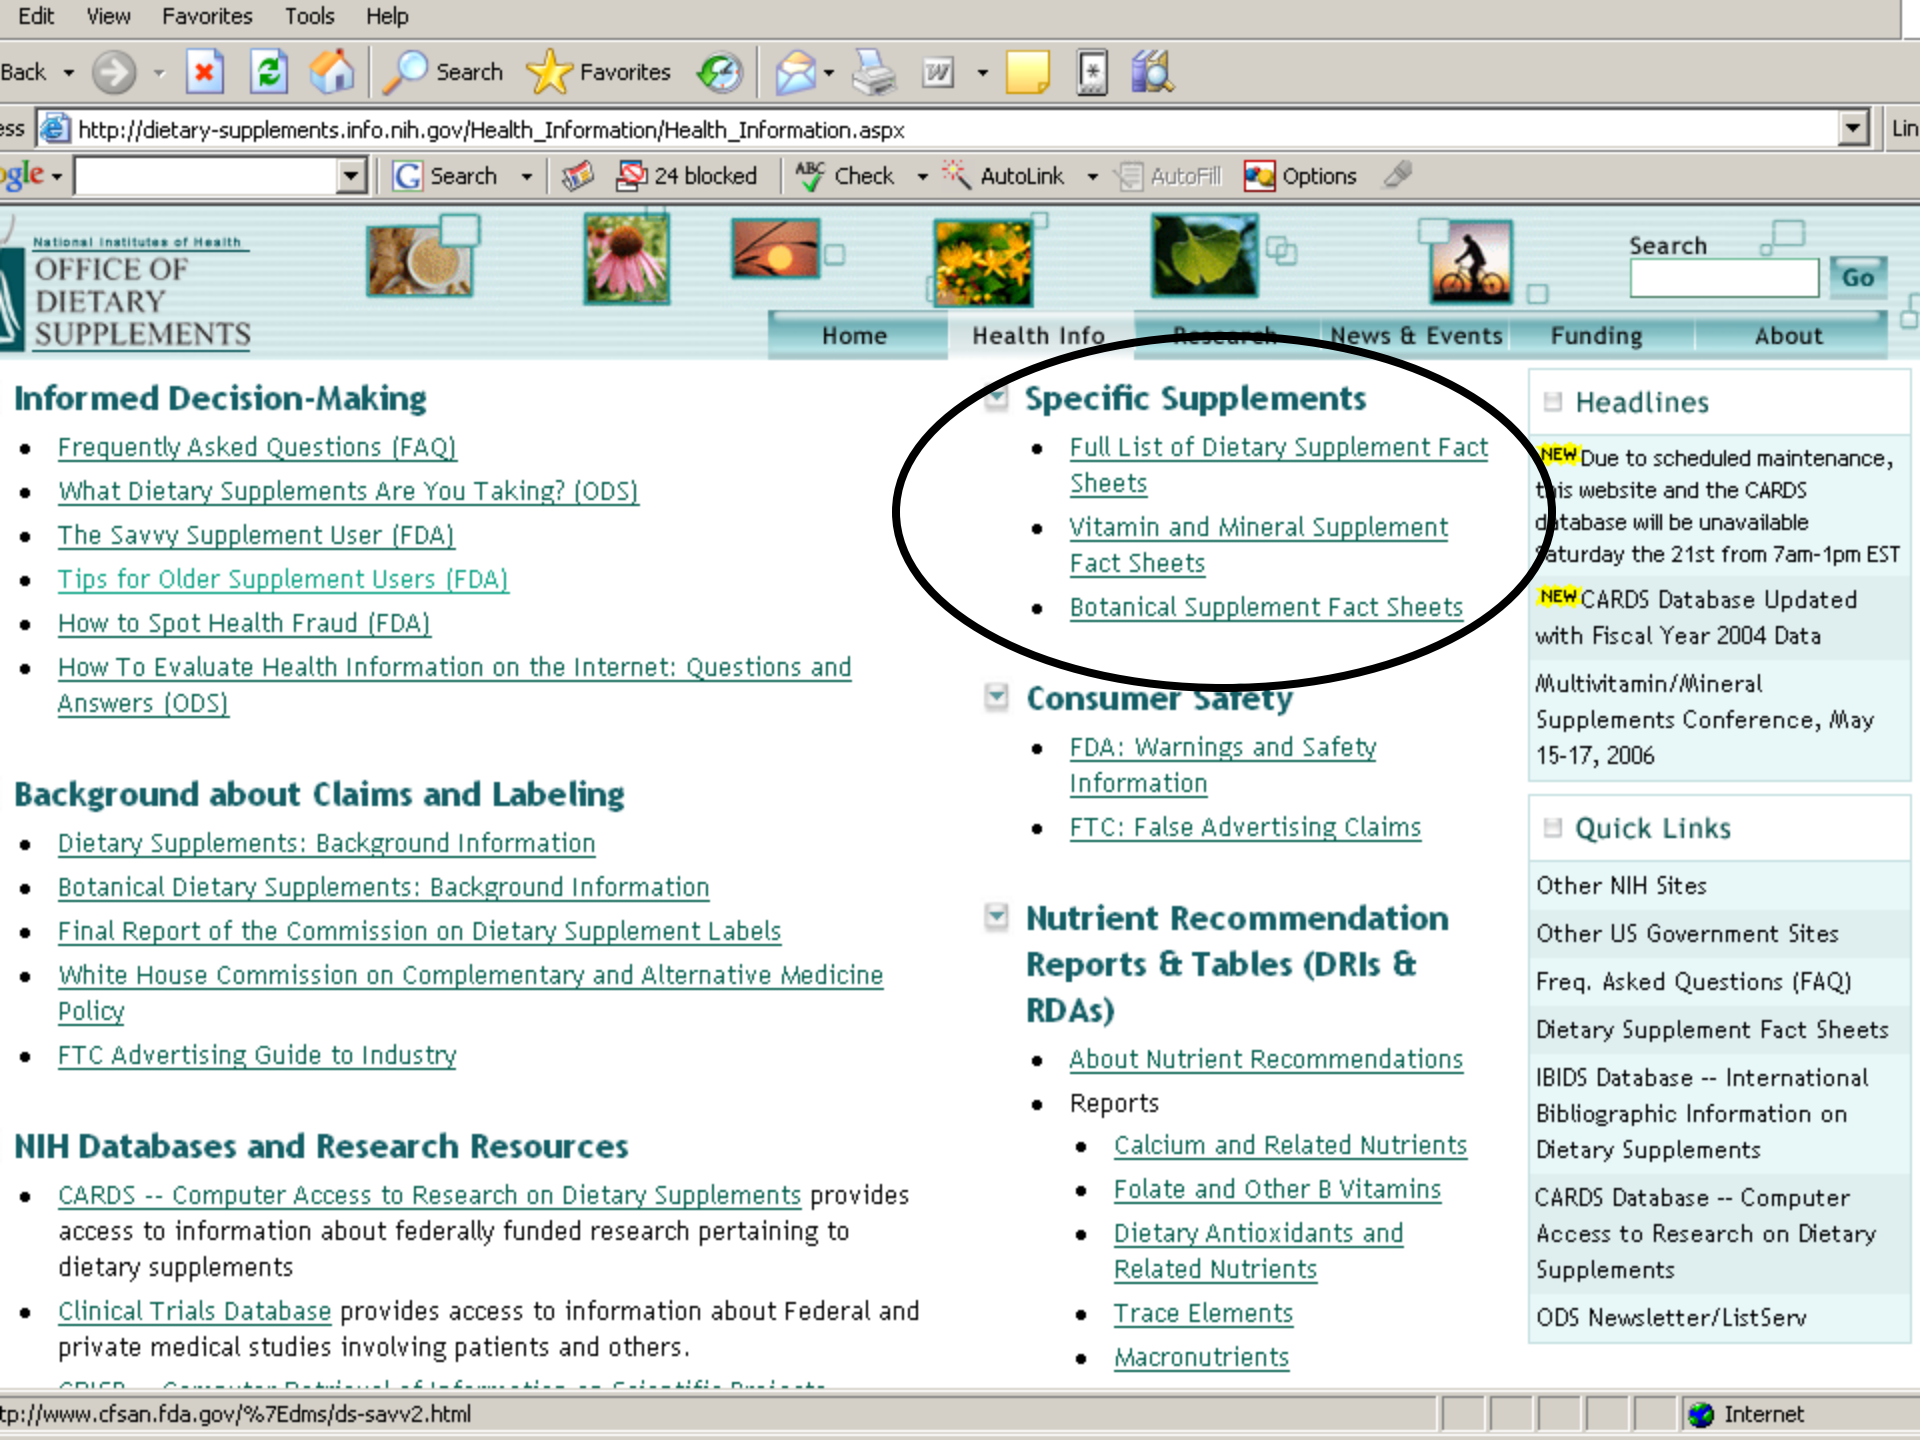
Edit View Favorites Tools Help

Back Search Favorites

ess http://dietary-supplements.info.nih.gov/Health_Information/Health_Information.aspx Lin

ogle Search 24 blocked Check AutoLink AutoFill Options

National Institutes of Health
OFFICE OF DIETARY SUPPLEMENTS

Search
Go

Home Health Info Research News & Events Funding About

Informed Decision-Making

- Frequently Asked Questions (FAQ)
- What Dietary Supplements Are You Taking? (ODS)
- The Savvy Supplement User (FDA)
- Tips for Older Supplement Users (FDA)
- How to Spot Health Fraud (FDA)
- How To Evaluate Health Information on the Internet: Questions and Answers (ODS)

Background about Claims and Labeling

- Dietary Supplements: Background Information
- Botanical Dietary Supplements: Background Information
- Final Report of the Commission on Dietary Supplement Labels
- White House Commission on Complementary and Alternative Medicine Policy
- FTC Advertising Guide to Industry

NIH Databases and Research Resources

- CARDS -- Computer Access to Research on Dietary Supplements provides access to information about federally funded research pertaining to dietary supplements
- Clinical Trials Database provides access to information about Federal and private medical studies involving patients and others.

Specific Supplements

- Full List of Dietary Supplement Fact Sheets
- Vitamin and Mineral Supplement Fact Sheets
- Botanical Supplement Fact Sheets

Consumer Safety

- FDA: Warnings and Safety Information
- FTC: False Advertising Claims

Nutrient Recommendation Reports & Tables (DRIs & RDAs)

- About Nutrient Recommendations
- Reports
  - Calcium and Related Nutrients
  - Folate and Other B Vitamins
  - Dietary Antioxidants and Related Nutrients
  - Trace Elements
  - Macronutrients

Headlines

NEW Due to scheduled maintenance, this website and the CARDS database will be unavailable Saturday the 21st from 7am-1pm EST

NEW CARDS Database Updated with Fiscal Year 2004 Data

Multivitamin/Mineral Supplements Conference, May 15-17, 2006

Quick Links

Other NIH Sites
Other US Government Sites
Freq. Asked Questions (FAQ)
Dietary Supplement Fact Sheets
IBIDS Database -- International Bibliographic Information on Dietary Supplements
CARDS Database -- Computer Access to Research on Dietary Supplements
ODS Newsletter/ListServ

tp://www.cfsan.fda.gov/%7Edms/ds-savv2.html Internet